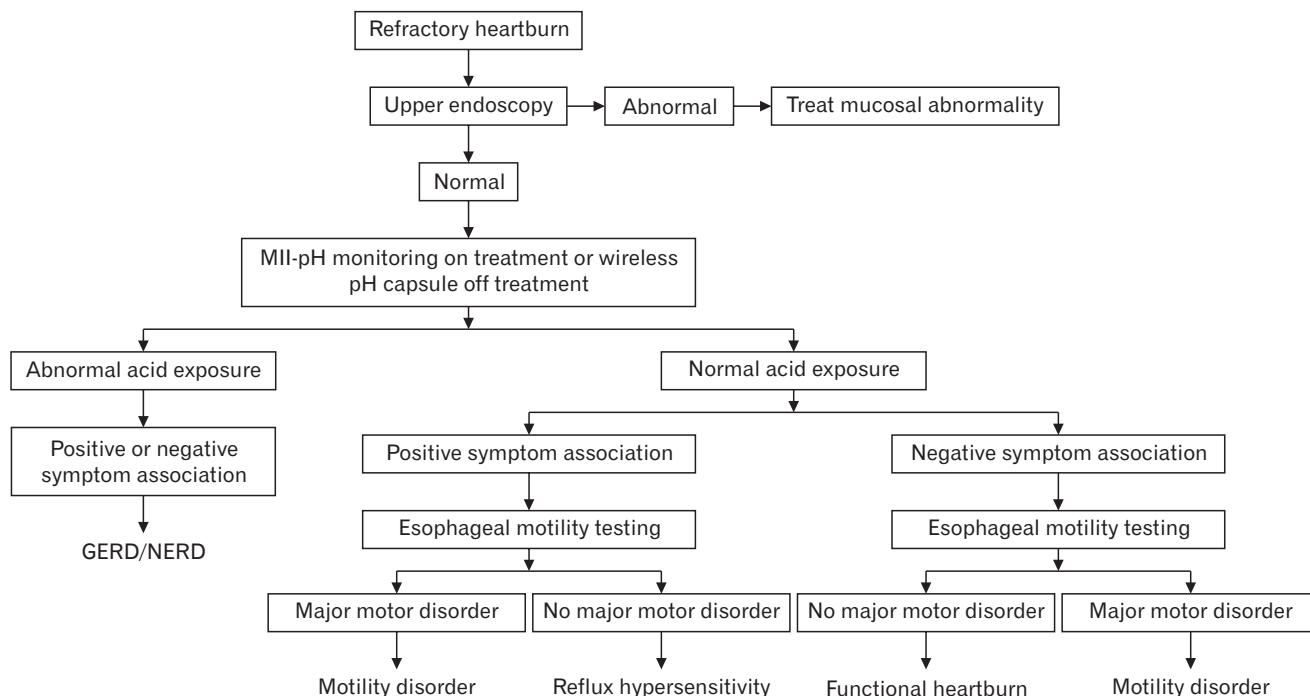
Refractory heartburn

Upper endoscopy

Abnormal

Treat mucosal abnormality

Normal

MII-pH monitoring on treatment or wireless pH capsule off treatment

Abnormal acid exposure

Positive or negative symptom association

GERD/NERD

Normal acid exposure

Positive symptom association

Esophageal motility testing

Major motor disorder

Motility disorder

No major motor disorder

Reflux hypersensitivity

Negative symptom association

Esophageal motility testing

No major motor disorder

Functional heartburn

Major motor disorder

Motility disorder